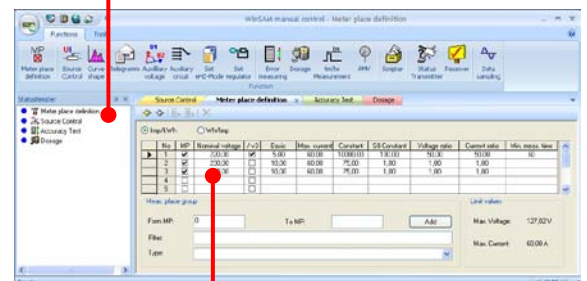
WinSAM manual control - Meter place definition

Functions
Tools

Meter place definition
Source Control
Curve shape
Histograms
Auxiliary voltage
Auxiliary circuit
Set eHZ-Mode
Set SD regulator
Error measuring
Dosage
tm/fx Measurement
AMV
Scope
Status Transmitter
Receiver
Data sampling

Function

StatusNewsletter

Meter place definition
Source Control
Accuracy Test
Dosage

Source Control
Meter place definition
Accuracy Test
Dosage

kwp/kWh
kVar/kvarp

| | No | MP | Nominal voltage | / √3 | Basic | Max. current | Constant | SS Constant | Voltage ratio | Current ratio | Min. meas. time |
|---|---|---|---|---|---|---|---|---|---|---|---|
| ▶ | 1 | ✔ | 230,00 | ✔ | 5,00 | 60,00 | 10000,00 | 10,00 | 50,00 | 50,00 | 10 |
| | 2 | ✔ | 230,00 | ☐ | 10,00 | 60,00 | 75,00 | 1,00 | 1,00 | 1,00 | |
| | 3 | ✔ | 230,00 | ☐ | 10,00 | 60,00 | 75,00 | 1,00 | 1,00 | 1,00 | |
| | 4 | ☐ | | ☐ | | | | | | | |
| | 5 | ☐ | | ☐ | | | | | | | |

Meas. place group

From MP: 0
To MP:
Add
Filter:
Type:

Limit values
Max. Voltage: 127,82 V
Max. Current: 60,00 A